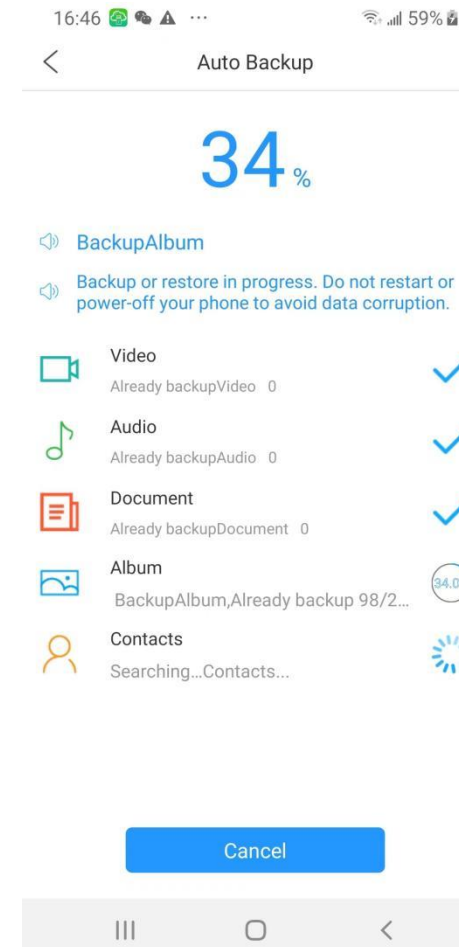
16:46 ··· 59%

Auto Backup

34%

BackupAlbum

Backup or restore in progress. Do not restart or power-off your phone to avoid data corruption.

Video
Already backupVideo 0

Audio
Already backupAudio 0

Document
Already backupDocument 0

Album
BackupAlbum,Already backup 98/2...

34.0

Contacts
Searching...Contacts...

Cancel